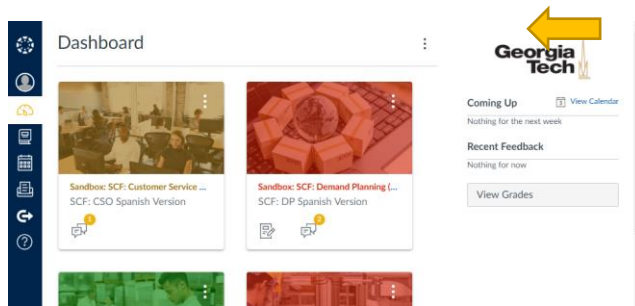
Dashboard

Sandbox: SCF: Customer Service ...
SCF: CSO Spanish Version
1

Sandbox: SCF: Demand Planning (...
SCF: DP Spanish Version
2

Georgia Tech

Coming Up
View Calendar
Nothing for the next week

Recent Feedback
Nothing for now

View Grades